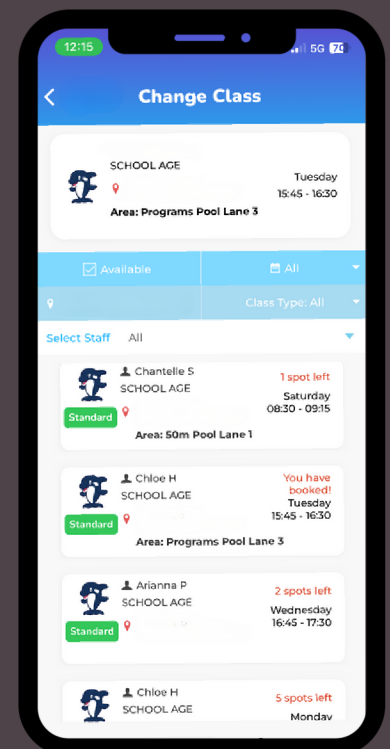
12:15
5G 70

Change Class

SCHOOL AGE
Tuesday
15:45 - 16:30
Area: Programs Pool Lane 3

Available
All
Class Type: All

Select Staff All

Chantelle S
SCHOOL AGE
1 spot left
Saturday
08:30 - 09:15
Standard
Area: 50m Pool Lane 1

Chloe H
SCHOOL AGE
You have booked!
Tuesday
15:45 - 16:30
Standard
Area: Programs Pool Lane 3

Arianna P
SCHOOL AGE
2 spots left
Wednesday
16:45 - 17:30
Standard

Chloe H
SCHOOL AGE
5 spots left
Monday